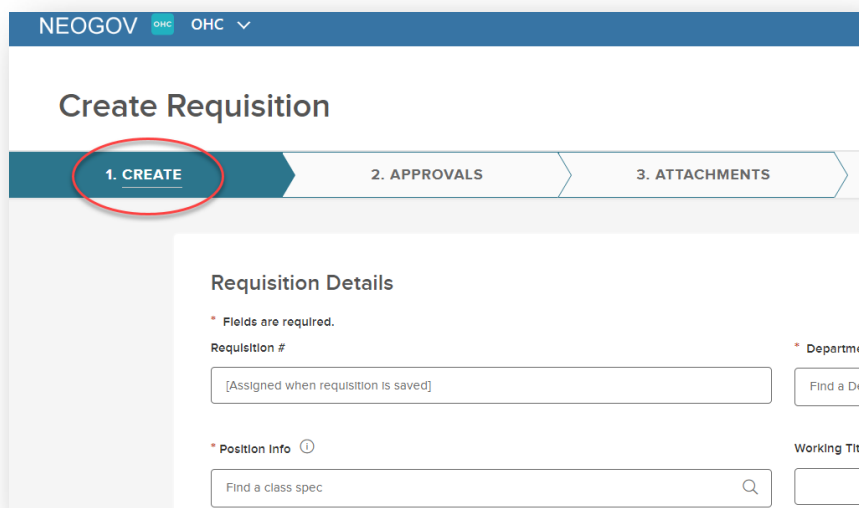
NEOGOV OHC OHC

Create Requisition

1. CREATE

2. APPROVALS

3. ATTACHMENTS

Requisition Details

* Fields are required.

Requisition #

[Assigned when requisition is saved]

* Departme

Find a De

* Position Info ⓘ

Find a class spec

Working Tit